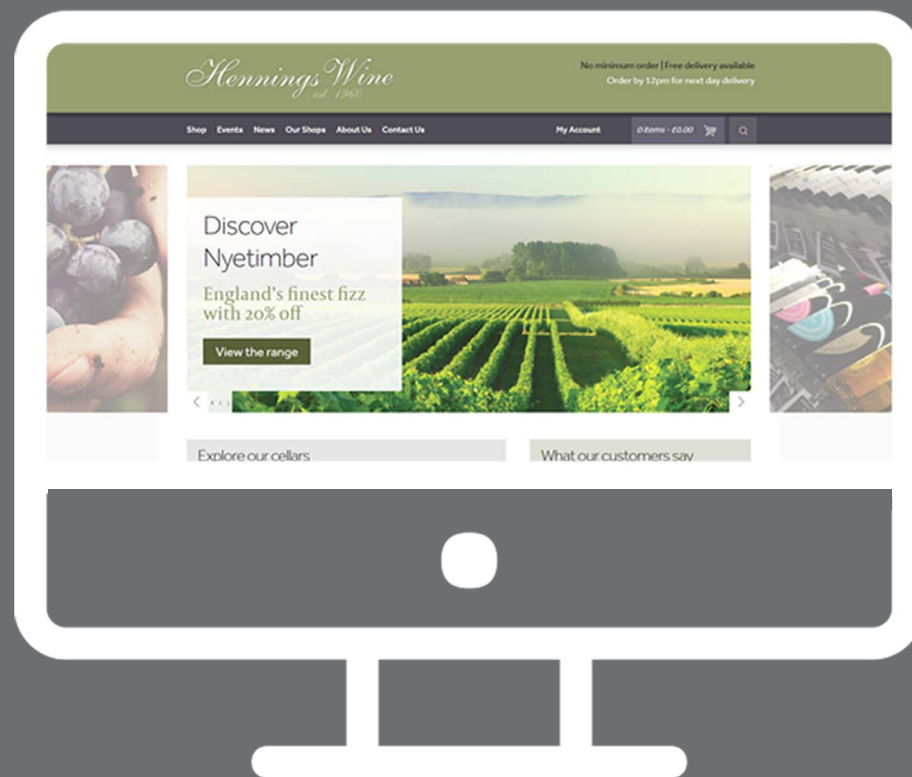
Hennings Wine
est. 1960

No minimum order | Free delivery available
Order by 12pm for next day delivery

Shop Events News Our Shops About Us Contact Us

My Account

0 items - £0.00

Discover Nyetimber

England's finest fizz with 20% off

View the range

Explore our cellars

What our customers say